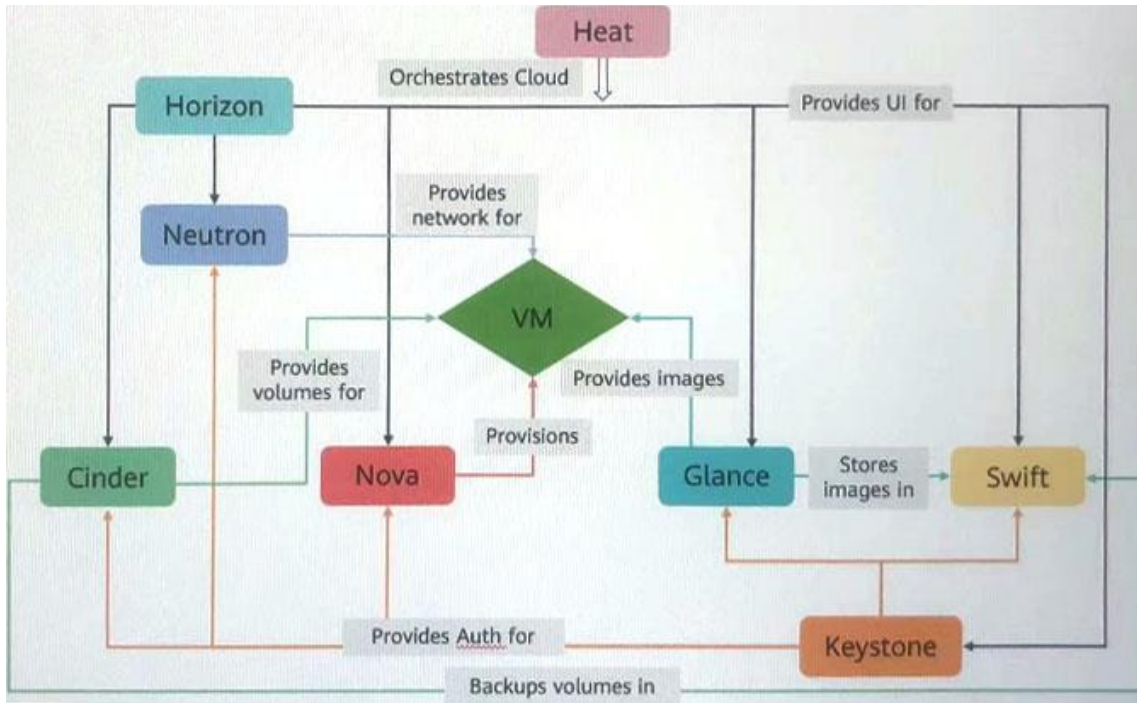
Heat
Orchestrates Cloud
Horizon
Provides UI for
Neutron
Provides network for
VM
Provides volumes for
Provides images
Provisions
Cinder
Nova
Glance
Stores images in
Swift
Provides Auth for
Keystone
Backups volumes in